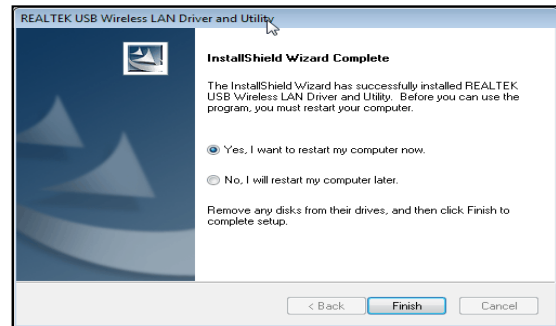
REALTEK USB Wireless LAN Driver and Utility

InstallShield Wizard Complete

The InstallShield Wizard has successfully installed REALTEK USB Wireless LAN Driver and Utility. Before you can use the program, you must restart your computer.

Yes, I want to restart my computer now.

No, I will restart my computer later.

Remove any disks from their drives, and then click Finish to complete setup.

< Back
Finish
Cancel